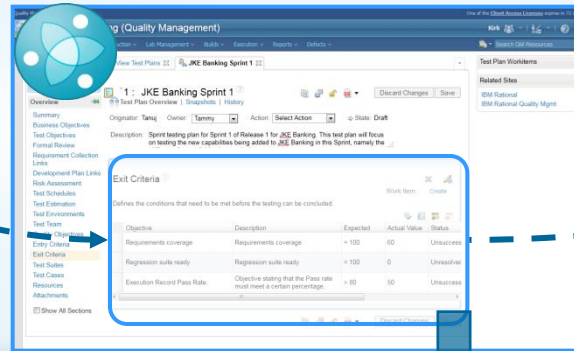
Quality M

One of the Client Access Licenses expires in 57 days

g (Quality Management)

Kirk

ection ▾ Lab Management ▾ Builds ▾ Execution ▾ Reports ▾ Defects ▾

Search QM Resources

View Test Plans

JKE Banking Sprint 1

Test Plan Workitems

Related Sites

IBM Rational

IBM Rational Quality Mgmt

Overview

Summary

Business Objectives

Test Objectives

Formal Review

Requirement Collection Links

Development Plan Links

Risk Assessment

Test Schedules

Test Estimation

Test Environments

Test Team

Objectives

Entry Criteria

Exit Criteria

Test Suites

Test Cases

Resources

Attachments

Show All Sections

1 : JKE Banking Sprint 1

Test Plan Overview | Snapshots | History

Discard Changes

Save

Originator: Tanuj

Owner: Tammy

Action: Select Action

State: Draft

Description: Sprint testing plan for Sprint 1 of Release 1 for JKE Banking. This test plan will focus on testing the new capabilities being added to JKE Banking in this Sprint, namely the

Exit Criteria

Work Item: Create

Defines the conditions that need to be met before the testing can be concluded.

| Objective | Description | Expected | Actual Value | Status |
|---|---|---|---|---|
| Requirements coverage | Requirements coverage | = 100 | 60 | Unresolved |
| Regression suite ready | Regression suite ready | = 100 | 0 | Unresolved |
| Execution Record Pass Rate | Objective stating that the Pass rate must meet a certain percentage. | > 80 | 50 | Unresolved |

Discard Changes